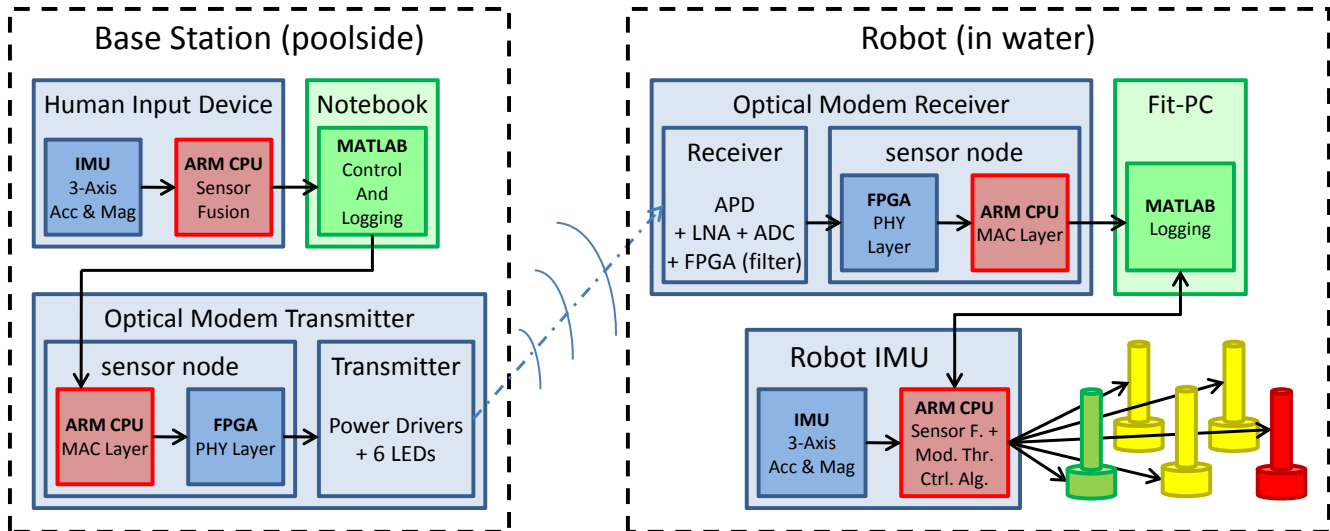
Base Station (poolside)

Human Input Device

IMU
3-Axis
Acc & Mag

ARM CPU
Sensor
Fusion

Notebook

MATLAB
Control
And
Logging

Optical Modem Transmitter

sensor node

ARM CPU
MAC Layer

FPGA
PHY Layer

Transmitter

Power Drivers
+ 6 LEDs

Robot (in water)

Optical Modem Receiver

Receiver

APD
+ LNA + ADC
+ FPGA (filter)

sensor node

FPGA
PHY
Layer

ARM CPU
MAC Layer

Fit-PC

MATLAB
Logging

Robot IMU

IMU
3-Axis
Acc & Mag

ARM CPU
Sensor F. +
Mod. Thr.
Ctrl. Alg.